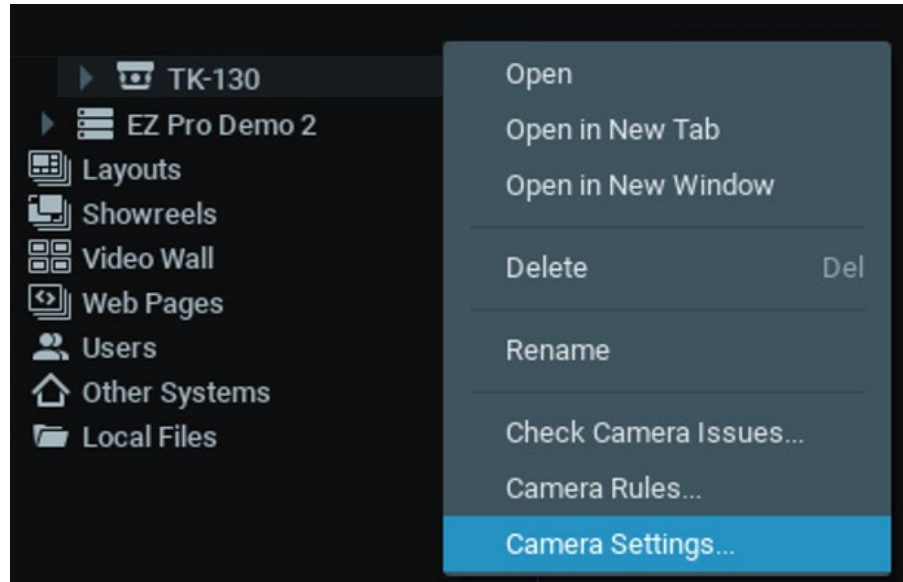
TK-130
EZ Pro Demo 2
Layouts
Showreels
Video Wall
Web Pages
Users
Other Systems
Local Files

Open
Open in New Tab
Open in New Window
Delete Del
Rename
Check Camera Issues...
Camera Rules...
Camera Settings...